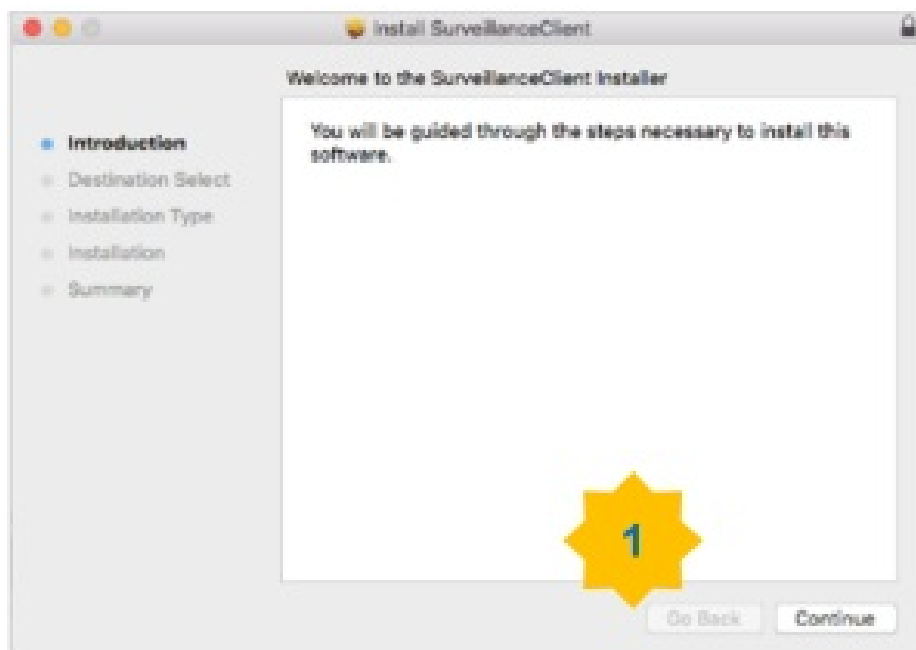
Install SurveillanceClient

Welcome to the SurveillanceClient Installer

Introduction
Destination Select
Installation Type
Installation
Summary

You will be guided through the steps necessary to install this software.

1

Go Back
Continue